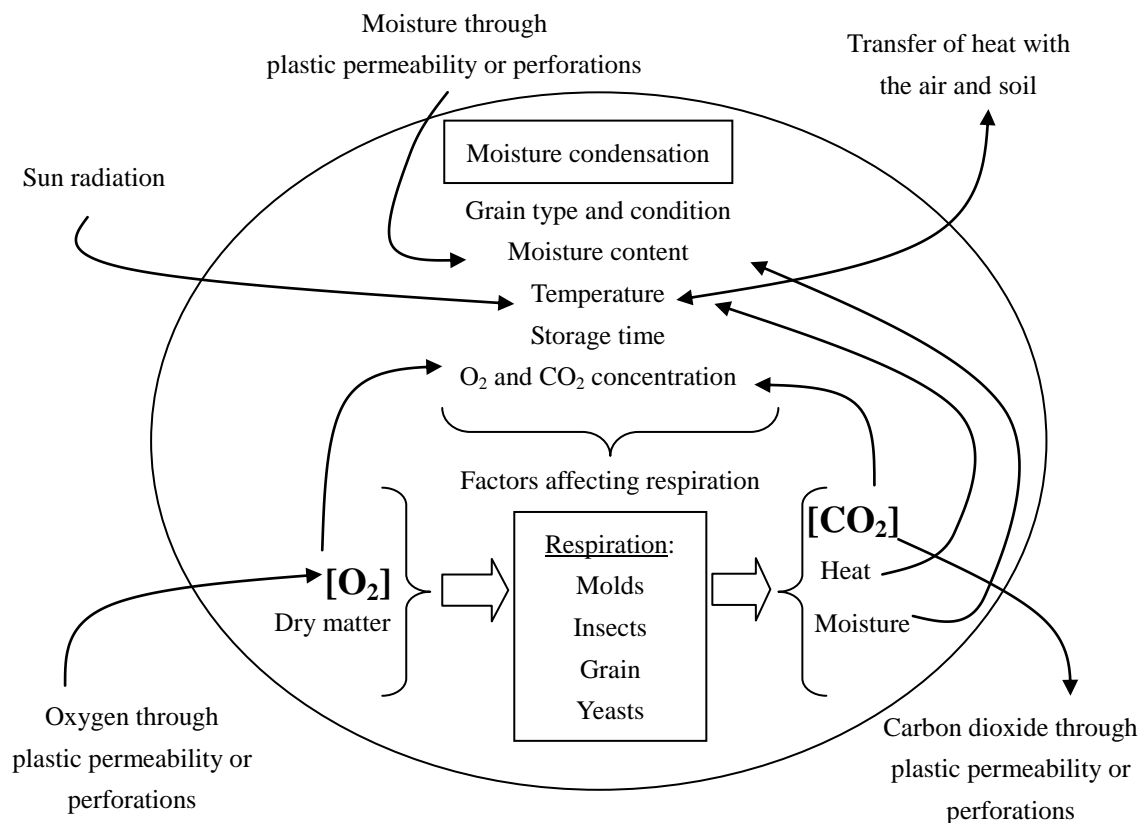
Moisture through plastic permeability or perforations

Transfer of heat with the air and soil

Moisture condensation

Sun radiation

Grain type and condition
Moisture content
Temperature
Storage time
$O_2$ and $CO_2$ concentration

Factors affecting respiration

$[O_2]$
Dry matter

Respiration:
Molds
Insects
Grain
Yeasts

$[CO_2]$
Heat
Moisture

Oxygen through plastic permeability or perforations

Carbon dioxide through plastic permeability or perforations